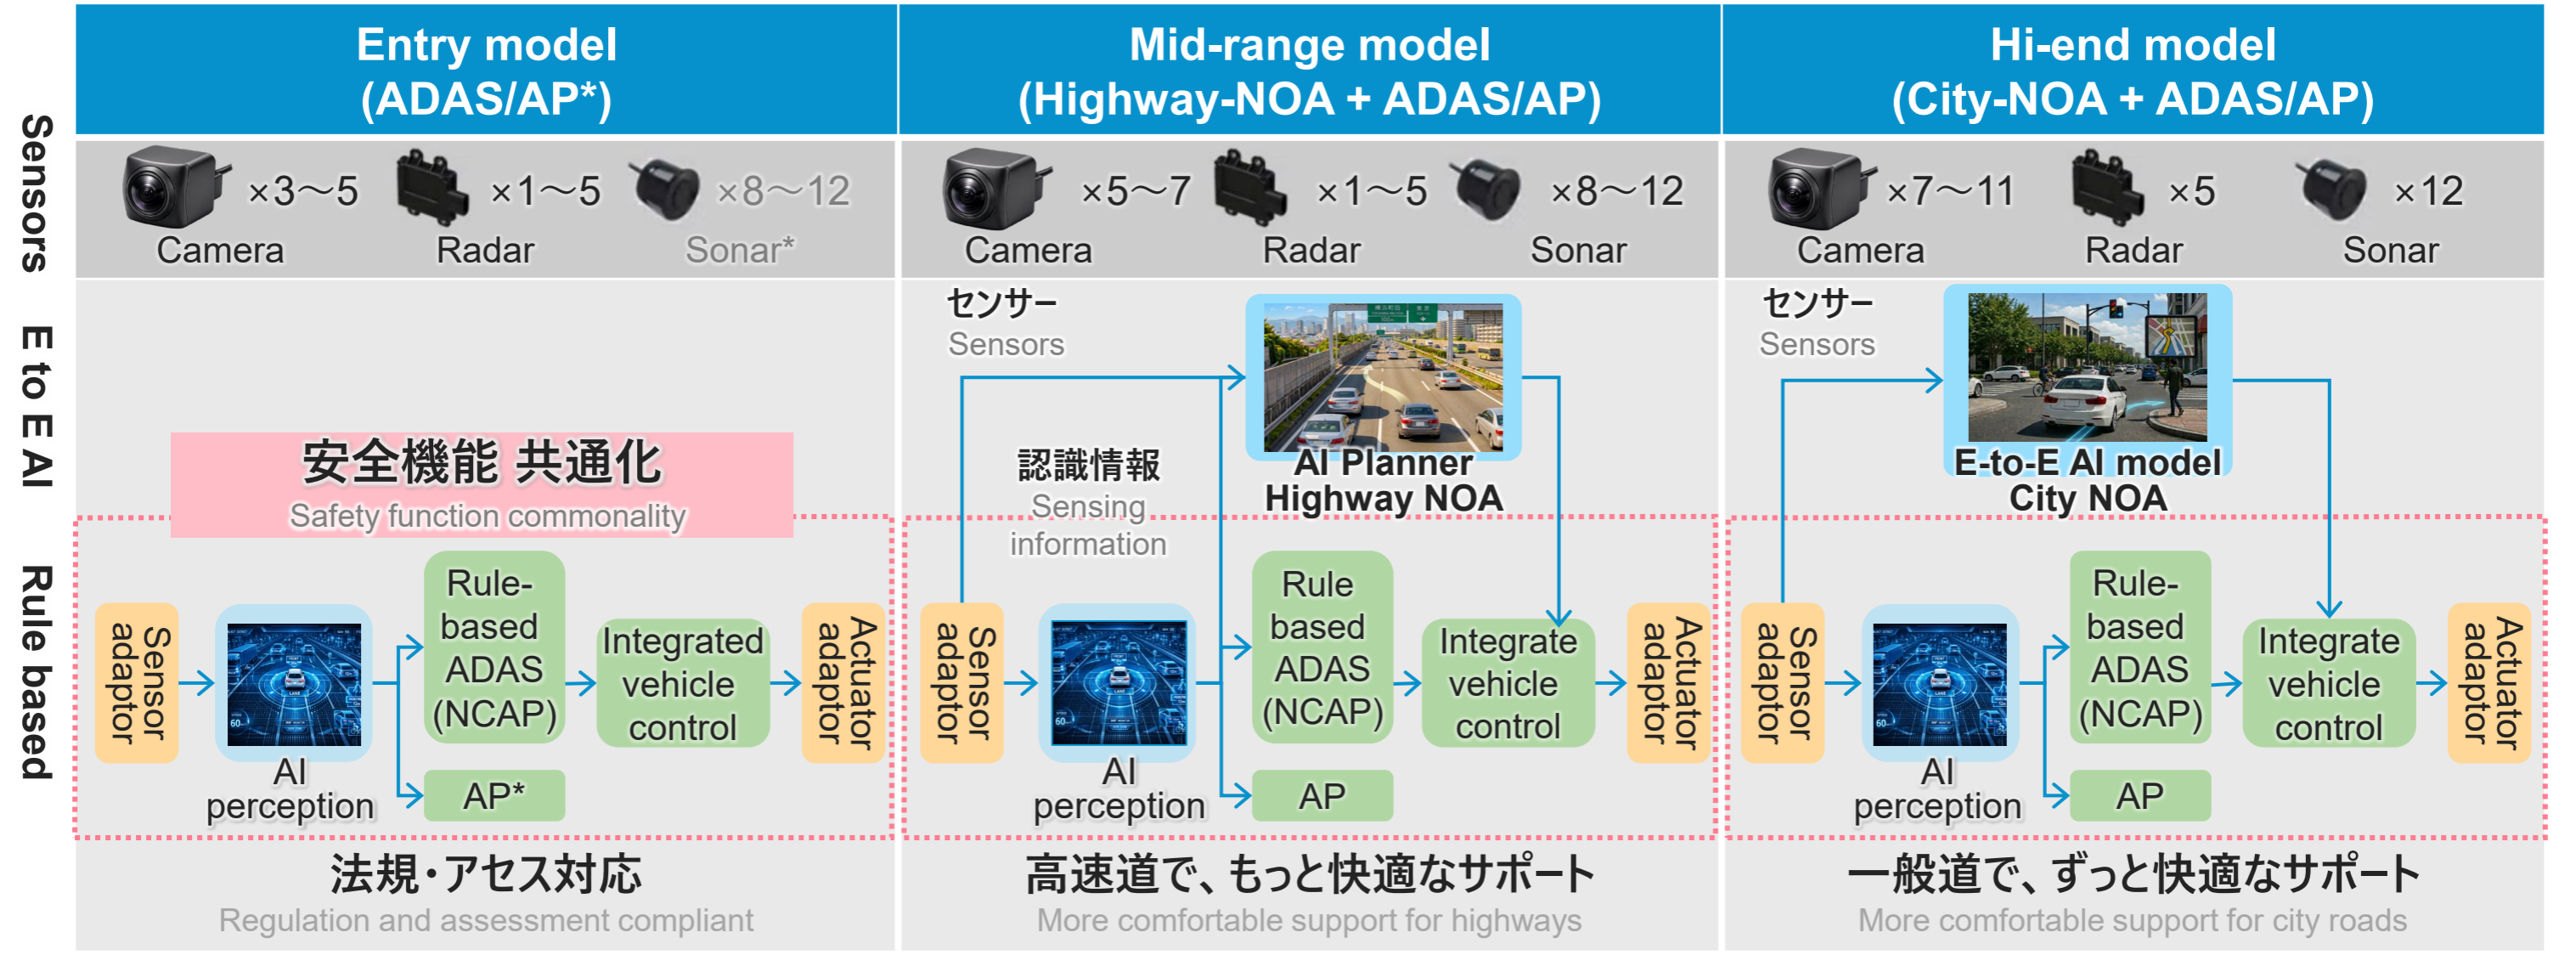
Sensors

E to E AI

Rule based

Entry model (ADAS/AP*)

Mid-range model (Highway-NOA + ADAS/AP)

Hi-end model (City-NOA + ADAS/AP)

×3～5 Camera ×1～5 Radar ×8～12 Sonar*

×5～7 Camera ×1～5 Radar ×8～12 Sonar

×7～11 Camera ×5 Radar ×12 Sonar

安全機能 共通化
Safety function commonality

Sensor adaptor → AI perception → Rule-based ADAS (NCAP) → Integrated vehicle control → Actuator adaptor
AP*

法規・アセス対応
Regulation and assessment compliant

センサー
Sensors

認識情報
Sensing information

AI Planner
Highway NOA

Sensor adaptor
AI perception
Rule based ADAS (NCAP)
Integrate vehicle control
Actuator adaptor
AP

高速道で、もっと快適なサポート
More comfortable support for highways

センサー
Sensors

E-to-E AI model
City NOA

Sensor adaptor
AI perception
Rule-based ADAS (NCAP)
Integrate vehicle control
Actuator adaptor
AP

一般道で、ずっと快適なサポート
More comfortable support for city roads